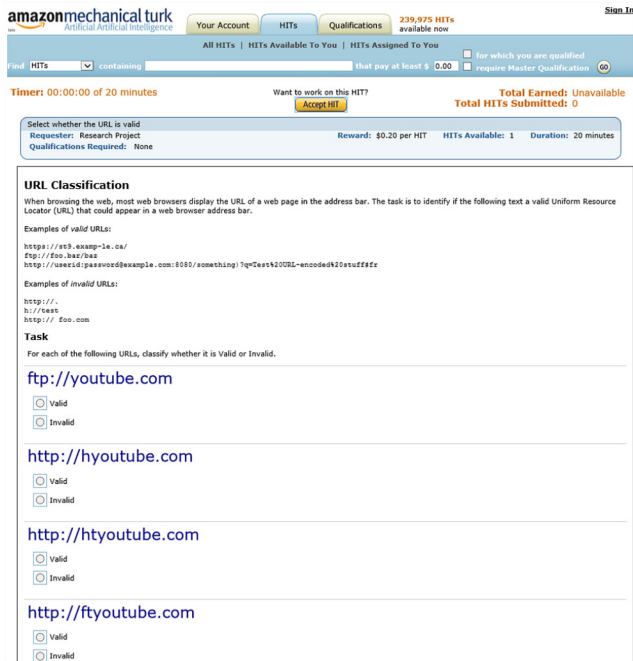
amazonmechanical turk
Artificial Artificial Intelligence
beta

Your Account | HITs | Qualifications

239,975 HITs available now

Sign In

All HITs | HITs Available To You | HITs Assigned To You

Find HITs containing that pay at least $ 0.00 for which you are qualified require Master Qualification GO

Timer: 00:00:00 of 20 minutes

Want to work on this HIT?
Accept HIT

Total Earned: Unavailable
Total HITs Submitted: 0

Select whether the URL is valid
Requester: Research Project
Qualifications Required: None
Reward: $0.20 per HIT
HITs Available: 1
Duration: 20 minutes

URL Classification

When browsing the web, most web browsers display the URL of a web page in the address bar. The task is to identify if the following text a valid Uniform Resource Locator (URL) that could appear in a web browser address bar.

Examples of valid URLs:

https://st9.examp-le.ca/
ftp://foo.bar/baz
http://userid:password@example.com:8080/something)?q=Test%20URL-encoded%20stuff#fr

Examples of invalid URLs:

http://.
h://test
http:// foo.com

Task

For each of the following URLs, classify whether it is Valid or Invalid.

ftp://youtube.com

Valid
Invalid

http://hyoutube.com

Valid
Invalid

http://htyoutube.com

Valid
Invalid

http://ftyoutube.com

Valid
Invalid